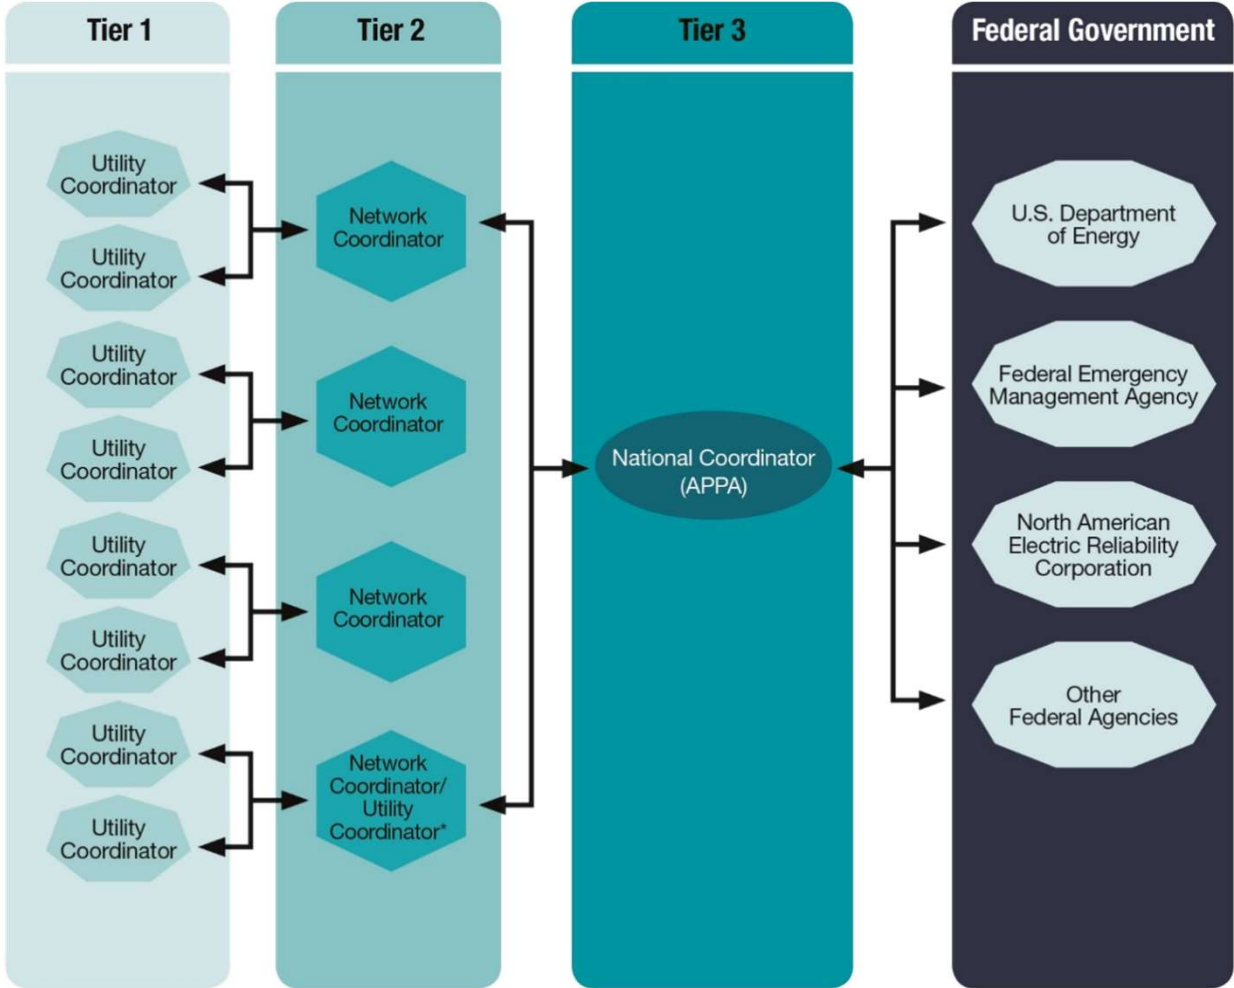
Tier 1

Tier 2

Tier 3

Federal Government

Utility Coordinator

Utility Coordinator

Network Coordinator

Utility Coordinator

Utility Coordinator

Network Coordinator

Utility Coordinator

Utility Coordinator

Network Coordinator

Utility Coordinator

Utility Coordinator

Network Coordinator/ Utility Coordinator*

National Coordinator (APPA)

U.S. Department of Energy

Federal Emergency Management Agency

North American Electric Reliability Corporation

Other Federal Agencies